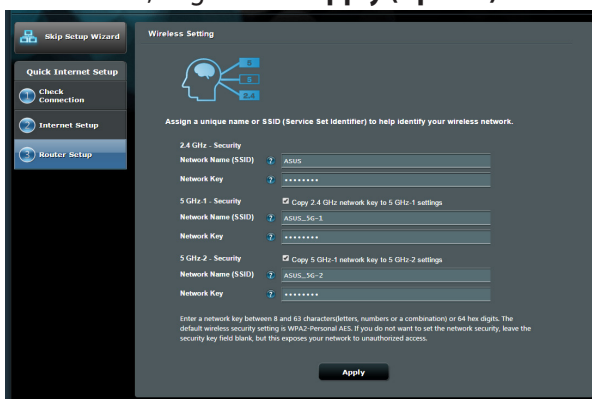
Skip Setup Wizard

Quick Internet Setup

Check Connection

Internet Setup

Router Setup

Wireless Setting

5

5

2.4

Assign a unique name or SSID (Service Set Identifier) to help identify your wireless network.

2.4 GHz - Security

Network Name (SSID) ? ASUS

Network Key ? ••••••••

5 GHz-1 - Security

Copy 2.4 GHz network key to 5 GHz-1 settings

Network Name (SSID) ? ASUS_5G-1

Network Key ? ••••••••

5 GHz-2 - Security

Copy 5 GHz-1 network key to 5 GHz-2 settings

Network Name (SSID) ? ASUS_5G-2

Network Key ? ••••••••

Enter a network key between 8 and 63 characters(letters, numbers or a combination) or 64 hex digits. The default wireless security setting is WPA2-Personal AES. If you do not want to set the network security, leave the security key field blank, but this exposes your network to unauthorized access.

Apply